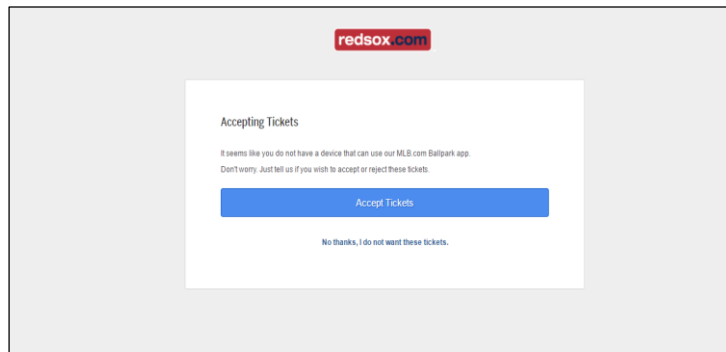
redsox.com

Accepting Tickets

It seems like you do not have a device that can use our MLB.com Ballpark app.

Don't worry. Just tell us if you wish to accept or reject these tickets.

Accept Tickets

No thanks, I do not want these tickets.